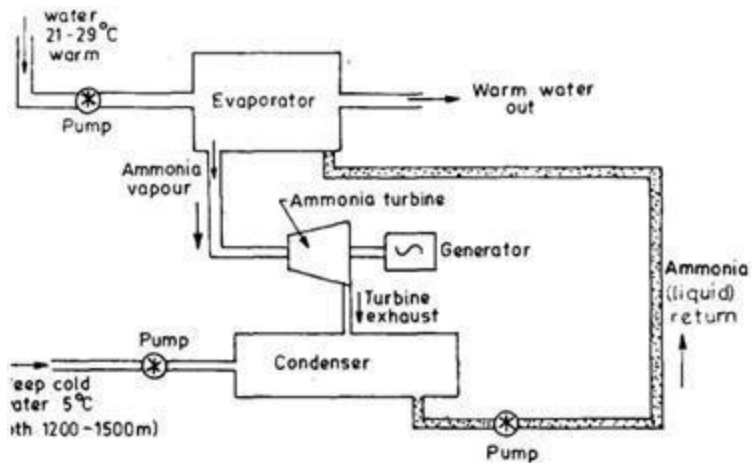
water
21 - 29 °C
warm

Pump

Evaporator

Warm water out

Ammonia vapour

Ammonia turbine

Generator

Turbine exhaust

Ammonia (liquid) return

Pump

Condenser

eep cold ater 5°C
oth 1200 - 1500m)

Pump